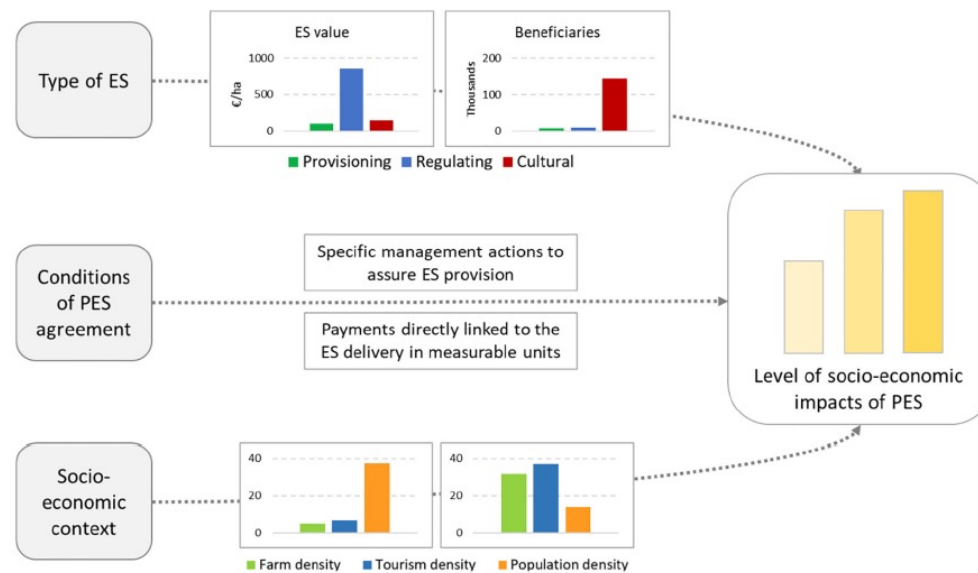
Type of ES

ES value

€/ha

1000

500

0

Beneficiaries

Thousands

200

100

0

Provisioning Regulating Cultural

Conditions of PES agreement

Specific management actions to assure ES provision

Payments directly linked to the ES delivery in measurable units

Level of socio-economic impacts of PES

Socio-economic context

40

20

0

40

20

0

Farm density Tourism density Population density